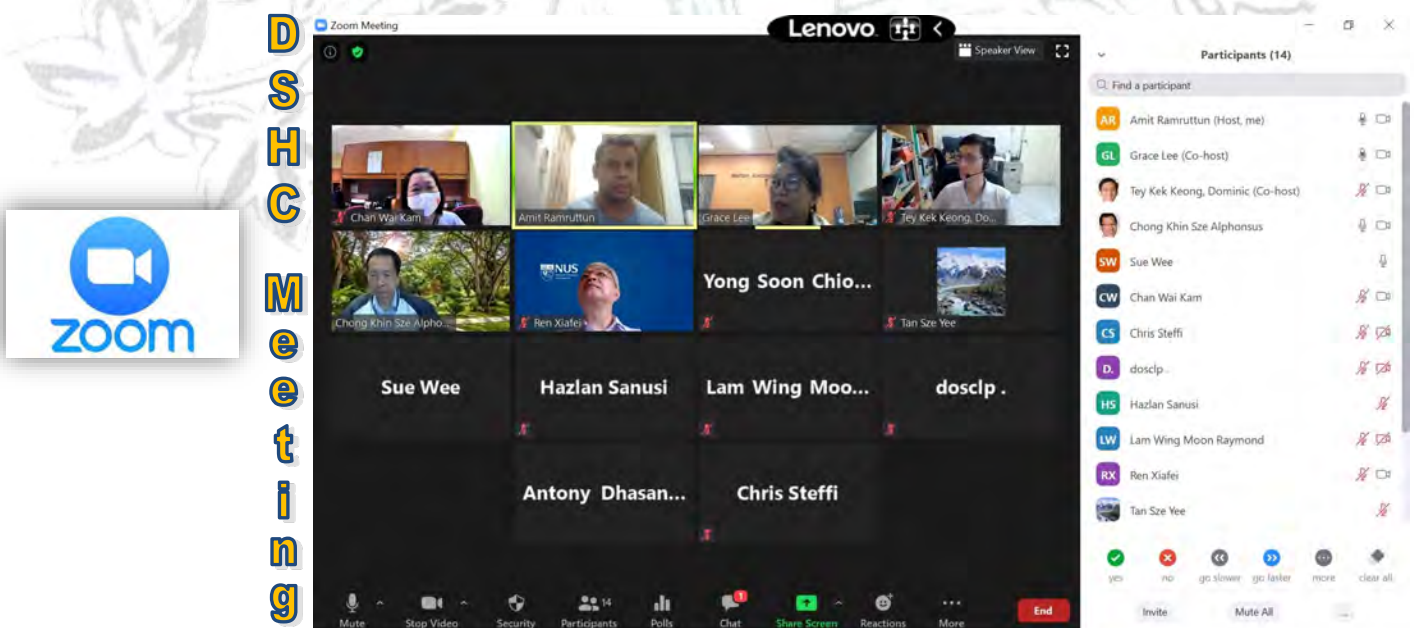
zoom

D
S
H
C

M
e
e
t
i
n
g

Zoom Meeting

Lenovo

Speaker View

Chan Wai Kam
Amit Ramruttun
Grace Lee
Tey Kek Keong, Do...
Chong Khin Sze Alpho...
NUS
Ren Xiafei
Yong Soon Chio...
Tan Sze Yee
Sue Wee
Hazlan Sanusi
Lam Wing Moo...
dosclp .
Antony Dhasan...
Chris Steffi

Mute
Stop Video
Security
14
Participants
Polls
1
Chat
Share Screen
Reactions
More
End

Participants (14)

Find a participant

AR Amit Ramruttun (Host, me)
GL Grace Lee (Co-host)
Tey Kek Keong, Dominic (Co-host)
Chong Khin Sze Alphonsus
SW Sue Wee
CW Chan Wai Kam
CS Chris Steffi
D. dosclp .
HS Hazlan Sanusi
LW Lam Wing Moon Raymond
RX Ren Xiafei
Tan Sze Yee

yes
no
go slower
go faster
more
clear all

Invite
Mute All
...